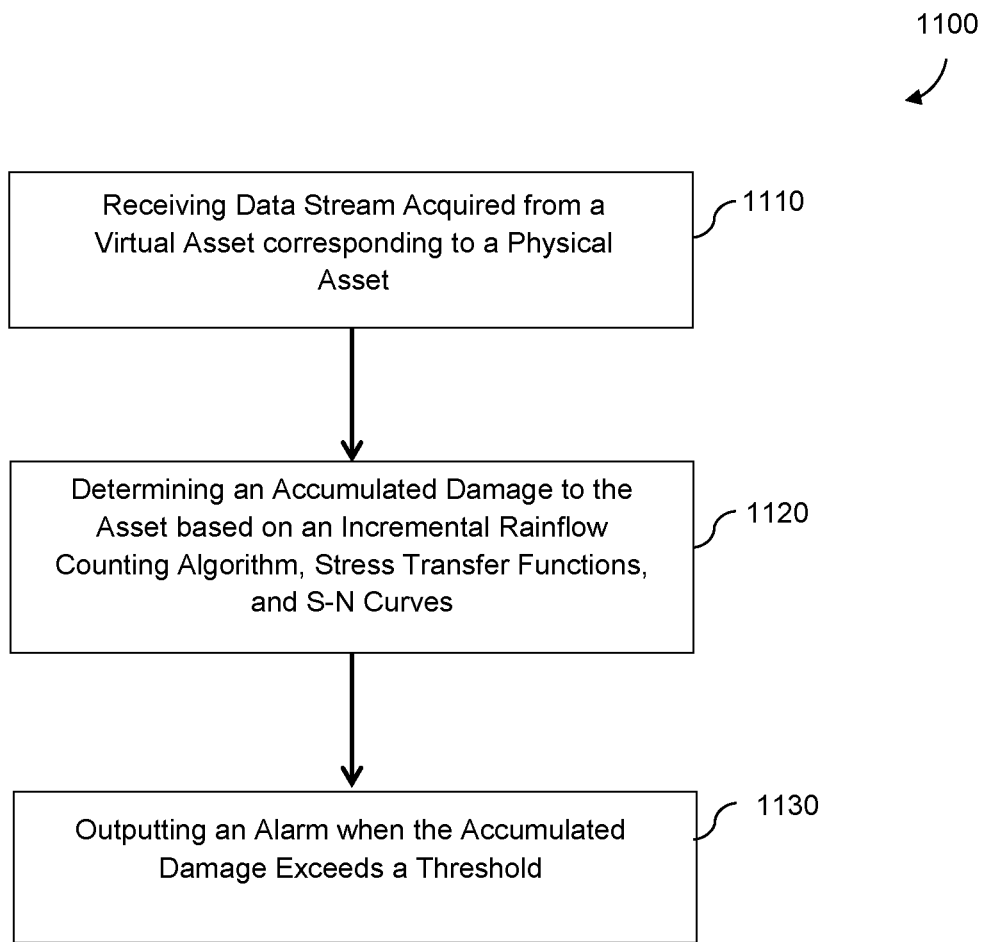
1100

Receiving Data Stream Acquired from a Virtual Asset corresponding to a Physical Asset

1110

Determining an Accumulated Damage to the Asset based on an Incremental Rainflow Counting Algorithm, Stress Transfer Functions, and S-N Curves

1120

Outputting an Alarm when the Accumulated Damage Exceeds a Threshold

1130